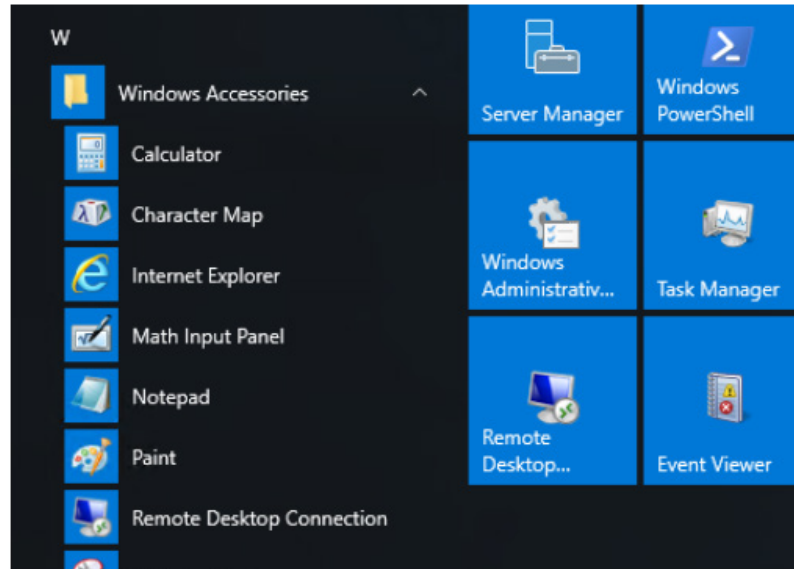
W

Windows Accessories

Calculator

Character Map

Internet Explorer

Math Input Panel

Notepad

Paint

Remote Desktop Connection

Server Manager

Windows PowerShell

Windows Administrativ...

Task Manager

Remote Desktop...

Event Viewer